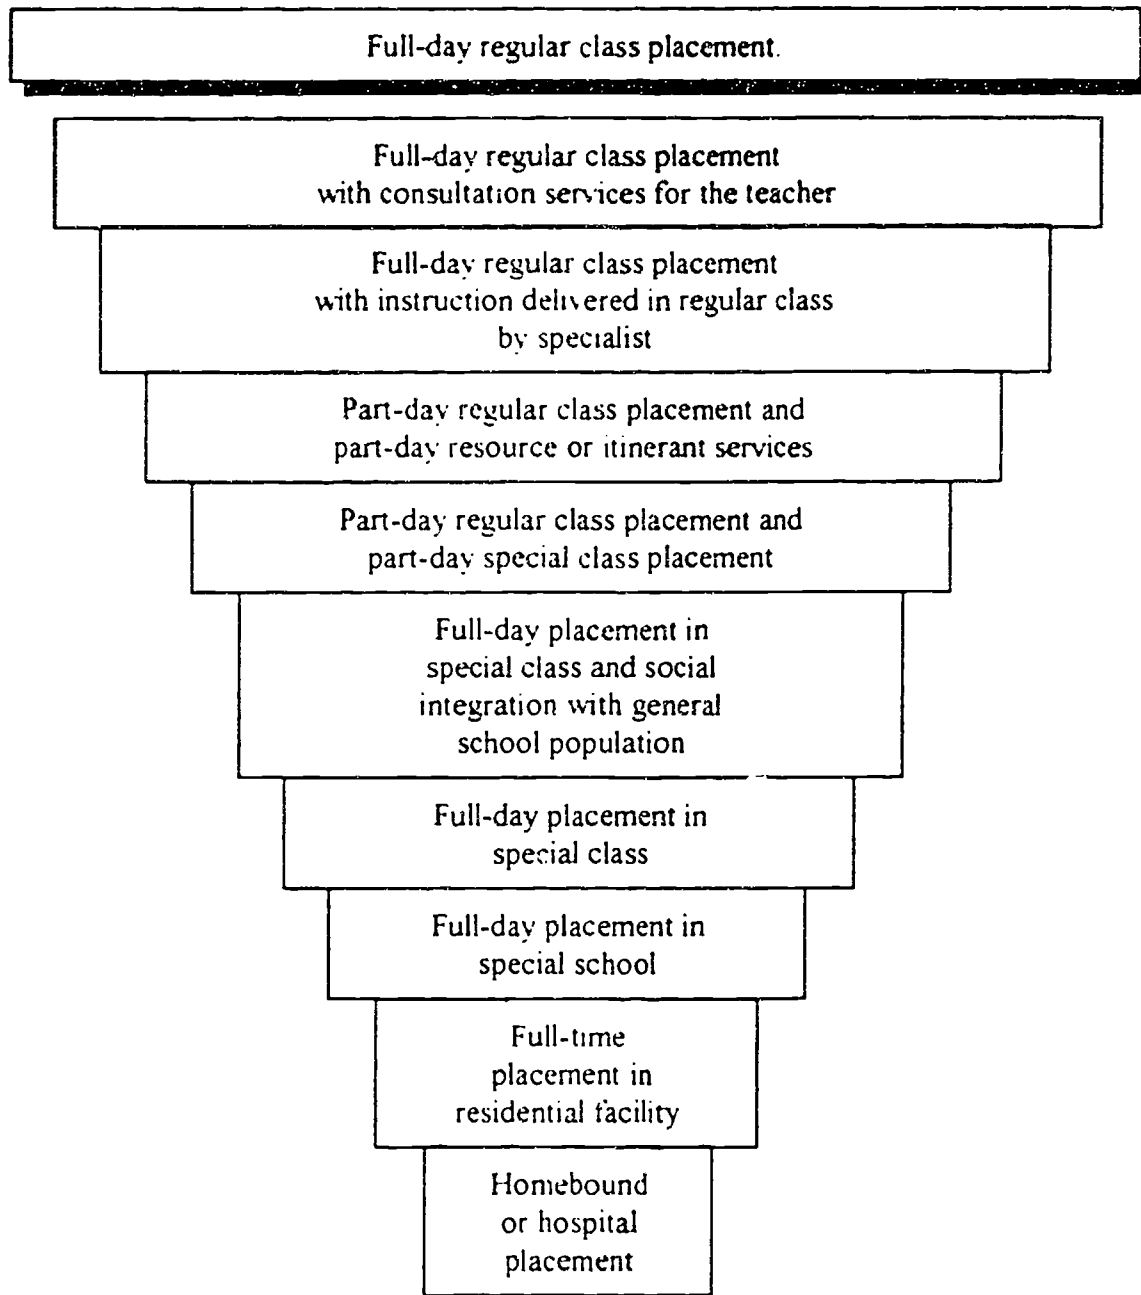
Full-day regular class placement.

Full-day regular class placement with consultation services for the teacher

Full-day regular class placement with instruction delivered in regular class by specialist

Part-day regular class placement and part-day resource or itinerant services

Part-day regular class placement and part-day special class placement

Full-day placement in special class and social integration with general school population

Full-day placement in special class

Full-day placement in special school

Full-time placement in residential facility

Homebound or hospital placement